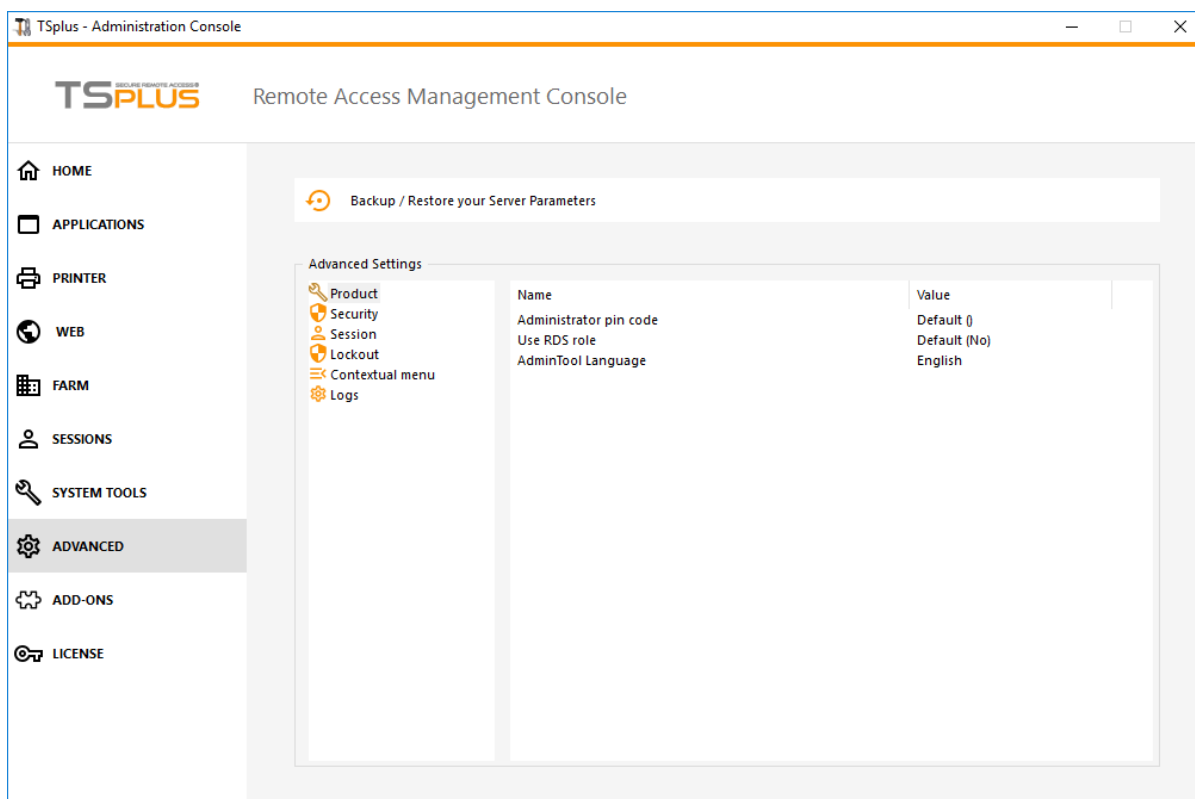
TSplus - Administration Console

SECURE REMOTE ACCESS
TSPLUS

Remote Access Management Console

HOME
APPLICATIONS
PRINTER
WEB
FARM
SESSIONS
SYSTEM TOOLS
ADVANCED
ADD-ONS
LICENSE

Backup / Restore your Server Parameters

Advanced Settings

Product
Security
Session
Lockout
Contextual menu
Logs

| Name | Value |
|---|---|
| Administrator pin code | Default () |
| Use RDS role | Default (No) |
| AdminTool Language | English |